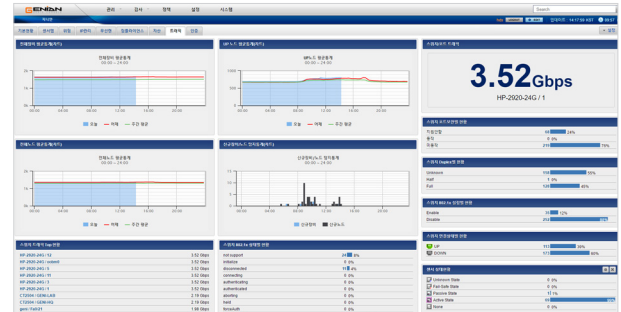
GENIAN

관리 감사 정책 설정 시스템

Search

3.52Gbps

HP-2920-24G / 1

Unknown
Half
Full

Enable
Disable

UP
DOWN

HP-2920-24G / 12
HP-2920-24G / uoiaml
HP-2920-24G / 5
HP-2920-24G / 11
HP-2920-24G / 3
HP-2920-24G / 1
CT2000 / GEM-LAB
CT2000 / GEM-KG
genr-Tel031

3.52 Gbps
3.52 Gbps
3.52 Gbps
3.52 Gbps
3.52 Gbps
3.52 Gbps
2.19 Gbps
2.19 Gbps
1.89 Gbps

not support
initialize
disconnected
connecting
authenticating
authenticated
aborting
held
force-auth

Unknown State
Fast-Safe State
Passive State
Active State
None